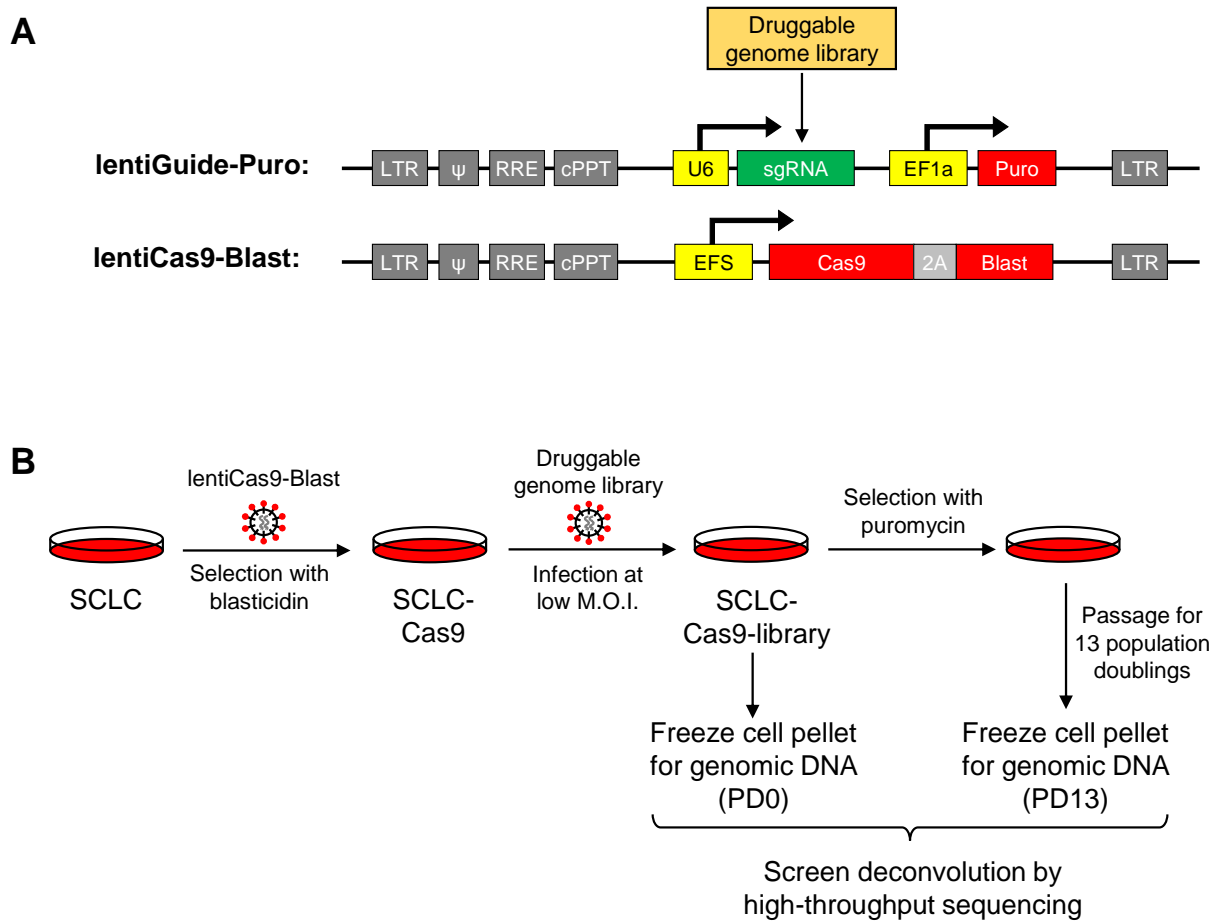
A

Druggable genome library

lentiGuide-Puro: LTR ψ RRE cPPT U6 sgRNA EF1a Puro LTR

lentiCas9-Blast: LTR ψ RRE cPPT EFS Cas9 2A Blast LTR

B

lentiCas9-Blast

Selection with blasticidin

SCLC

SCLC-Cas9

Druggable genome library

Infection at low M.O.I.

SCLC-Cas9-library

Selection with puromycin

Passage for 13 population doublings

Freeze cell pellet for genomic DNA (PD0)

Freeze cell pellet for genomic DNA (PD13)

Screen deconvolution by high-throughput sequencing